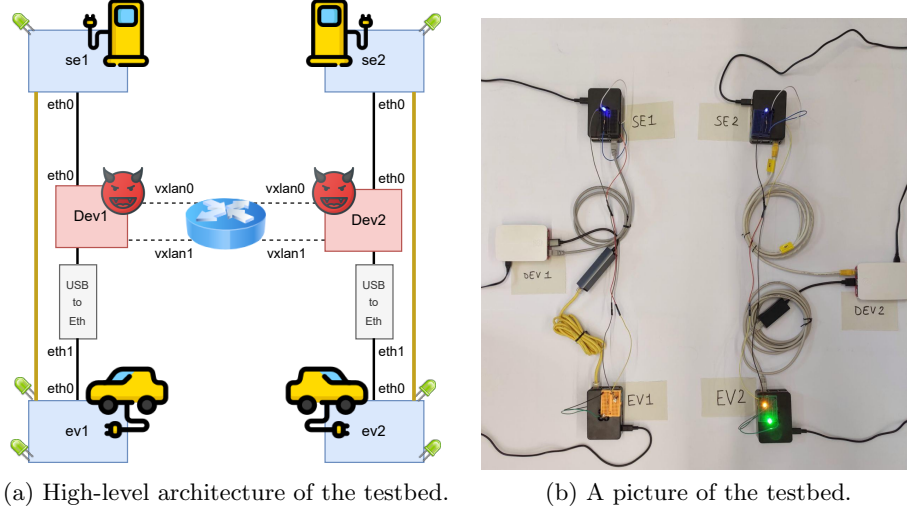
se1

se2

eth0

eth0

eth0

eth0

vxlan0

vxlan0

Dev1

Dev2

vxlan1

vxlan1

USB to Eth

USB to Eth

eth1

eth1

eth0

eth0

ev1

ev2

SE1

SE2

DEV 1

DEV 2

EV1

EV2

(a) High-level architecture of the testbed.

(b) A picture of the testbed.